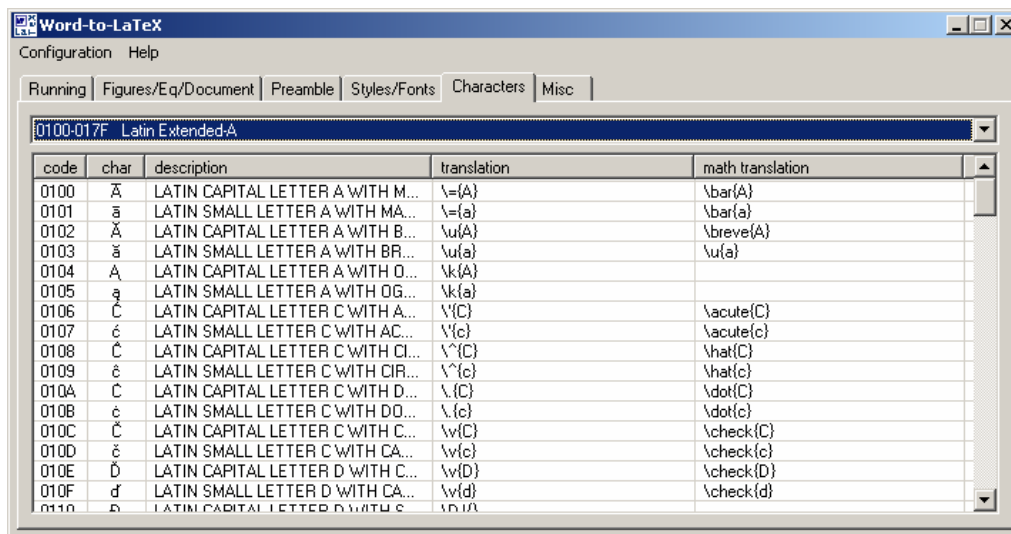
Word-to-LaTeX

Configuration Help

Running | Figures/Eq/Document | Preamble | Styles/Fonts | Characters | Misc

0100-017F Latin Extended-A

| code | char | description | translation | math translation |
|---|---|---|---|---|
| 0100 | Ā | LATIN CAPITAL LETTER A WITH M... | \={A} | \bar{A} |
| 0101 | ā | LATIN SMALL LETTER A WITH MA... | \={a} | \bar{a} |
| 0102 | Ă | LATIN CAPITAL LETTER A WITH B... | \u{A} | \breve{A} |
| 0103 | ă | LATIN SMALL LETTER A WITH BR... | \u{a} | \u{a} |
| 0104 | Ą | LATIN CAPITAL LETTER A WITH O... | \k{A} | |
| 0105 | ą | LATIN SMALL LETTER A WITH OG... | \k{a} | |
| 0106 | Ć | LATIN CAPITAL LETTER C WITH A... | \'{C} | \acute{C} |
| 0107 | ć | LATIN SMALL LETTER C WITH AC... | \'{c} | \acute{c} |
| 0108 | Ĉ | LATIN CAPITAL LETTER C WITH CI... | \^{C} | \hat{C} |
| 0109 | ĉ | LATIN SMALL LETTER C WITH CIR... | \^{c} | \hat{c} |
| 010A | Ċ | LATIN CAPITAL LETTER C WITH D... | \.{C} | \dot{C} |
| 010B | ċ | LATIN SMALL LETTER C WITH DO... | \.{c} | \dot{c} |
| 010C | Č | LATIN CAPITAL LETTER C WITH C... | \v{C} | \check{C} |
| 010D | č | LATIN SMALL LETTER C WITH CA... | \v{c} | \check{c} |
| 010E | Ď | LATIN CAPITAL LETTER D WITH C... | \v{D} | \check{D} |
| 010F | ď | LATIN SMALL LETTER D WITH CA... | \v{d} | \check{d} |
| 0110 | Đ | LATIN CAPITAL LETTER D WITH S... | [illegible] | |